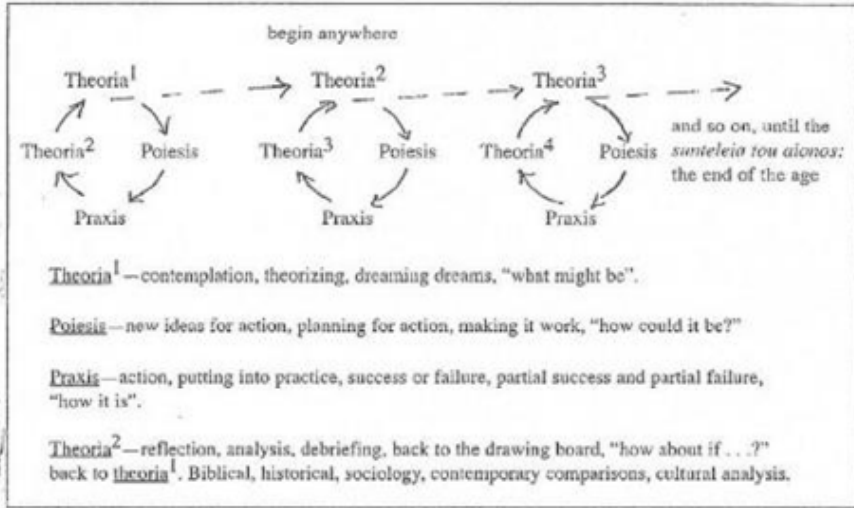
begin anywhere

Theoria$^1$ Theoria$^2$ Theoria$^3$

Theoria$^2$ Poiesis Theoria$^3$ Poiesis Theoria$^4$ Poiesis and so on, until the *sunteleia tou aionos:* the end of the age

Praxis Praxis Praxis

Theoria$^1$—contemplation, theorizing, dreaming dreams, "what might be".

Poiesis—new ideas for action, planning for action, making it work, "how could it be?"

Praxis—action, putting into practice, success or failure, partial success and partial failure, "how it is".

Theoria$^2$—reflection, analysis, debriefing, back to the drawing board, "how about if . . .?" back to theoria$^1$. Biblical, historical, sociology, contemporary comparisons, cultural analysis.